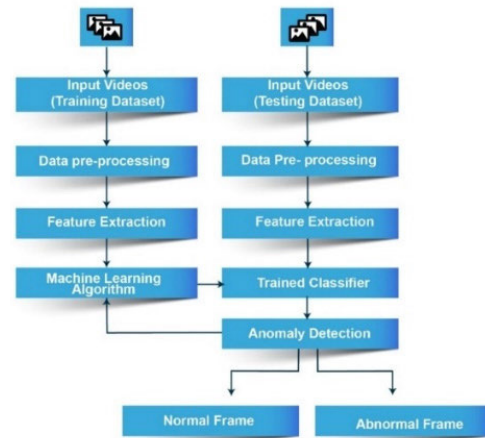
Input Videos
(Training Dataset)

Data pre-processing

Feature Extraction

Machine Learning Algorithm

Input Videos
(Testing Dataset)

Data Pre- processing

Feature Extraction

Trained Classifier

Anomaly Detection

Normal Frame

Abnormal Frame